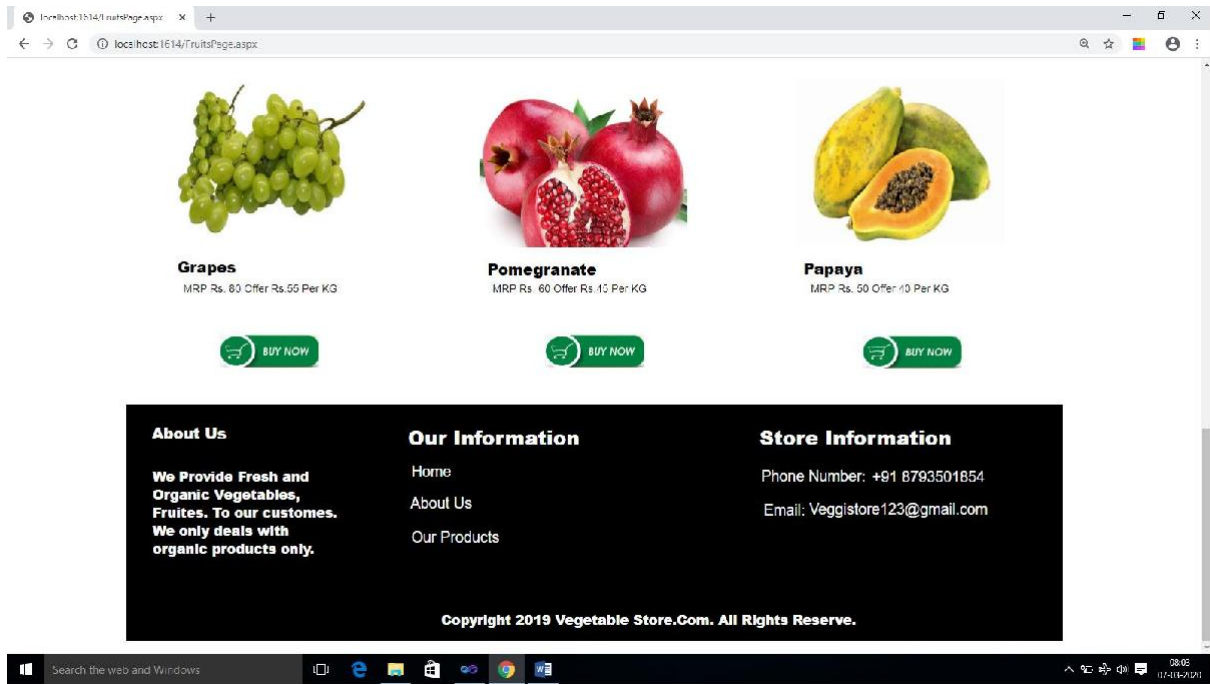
localhost:1614/FruitsPage.aspx × +

localhost:1614/FruitsPage.aspx

Grapes
MRP Rs. 80 Offer Rs.55 Per KG

BUY NOW

Pomegranate
MRP Rs. 60 Offer Rs.40 Per KG

BUY NOW

Papaya
MRP Rs. 50 Offer 40 Per KG

BUY NOW

About Us

We Provide Fresh and Organic Vegetables, Fruites. To our customes. We only deals with organic products only.

Our Information

Home

About Us

Our Products

Store Information

Phone Number: +91 8793501854

Email: Veggistore123@gmail.com

Copyright 2019 Vegetable Store.Com. All Rights Reserve.

Search the web and Windows

08:05
07-10-2020